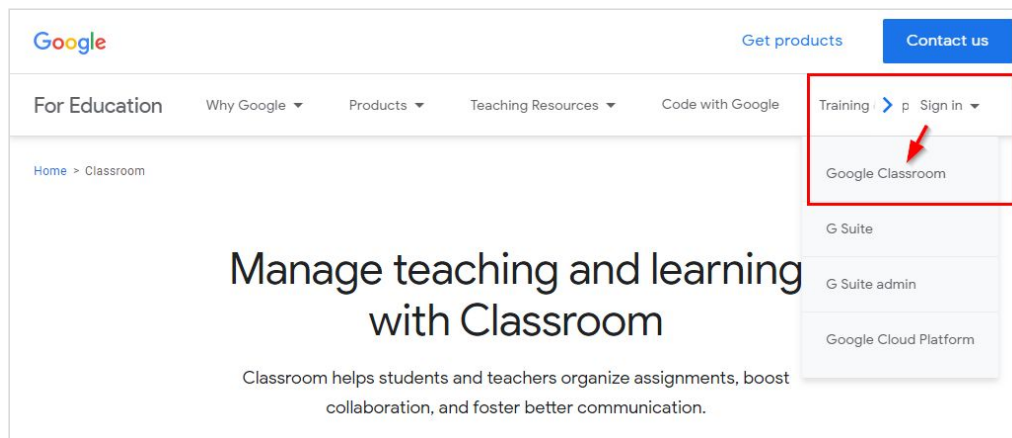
Google

Get products

Contact us

For Education

Why Google

Products

Teaching Resources

Code with Google

Training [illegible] p

Sign in

Google Classroom

G Suite

G Suite admin

Google Cloud Platform

Home > Classroom

Manage teaching and learning with Classroom

Classroom helps students and teachers organize assignments, boost collaboration, and foster better communication.